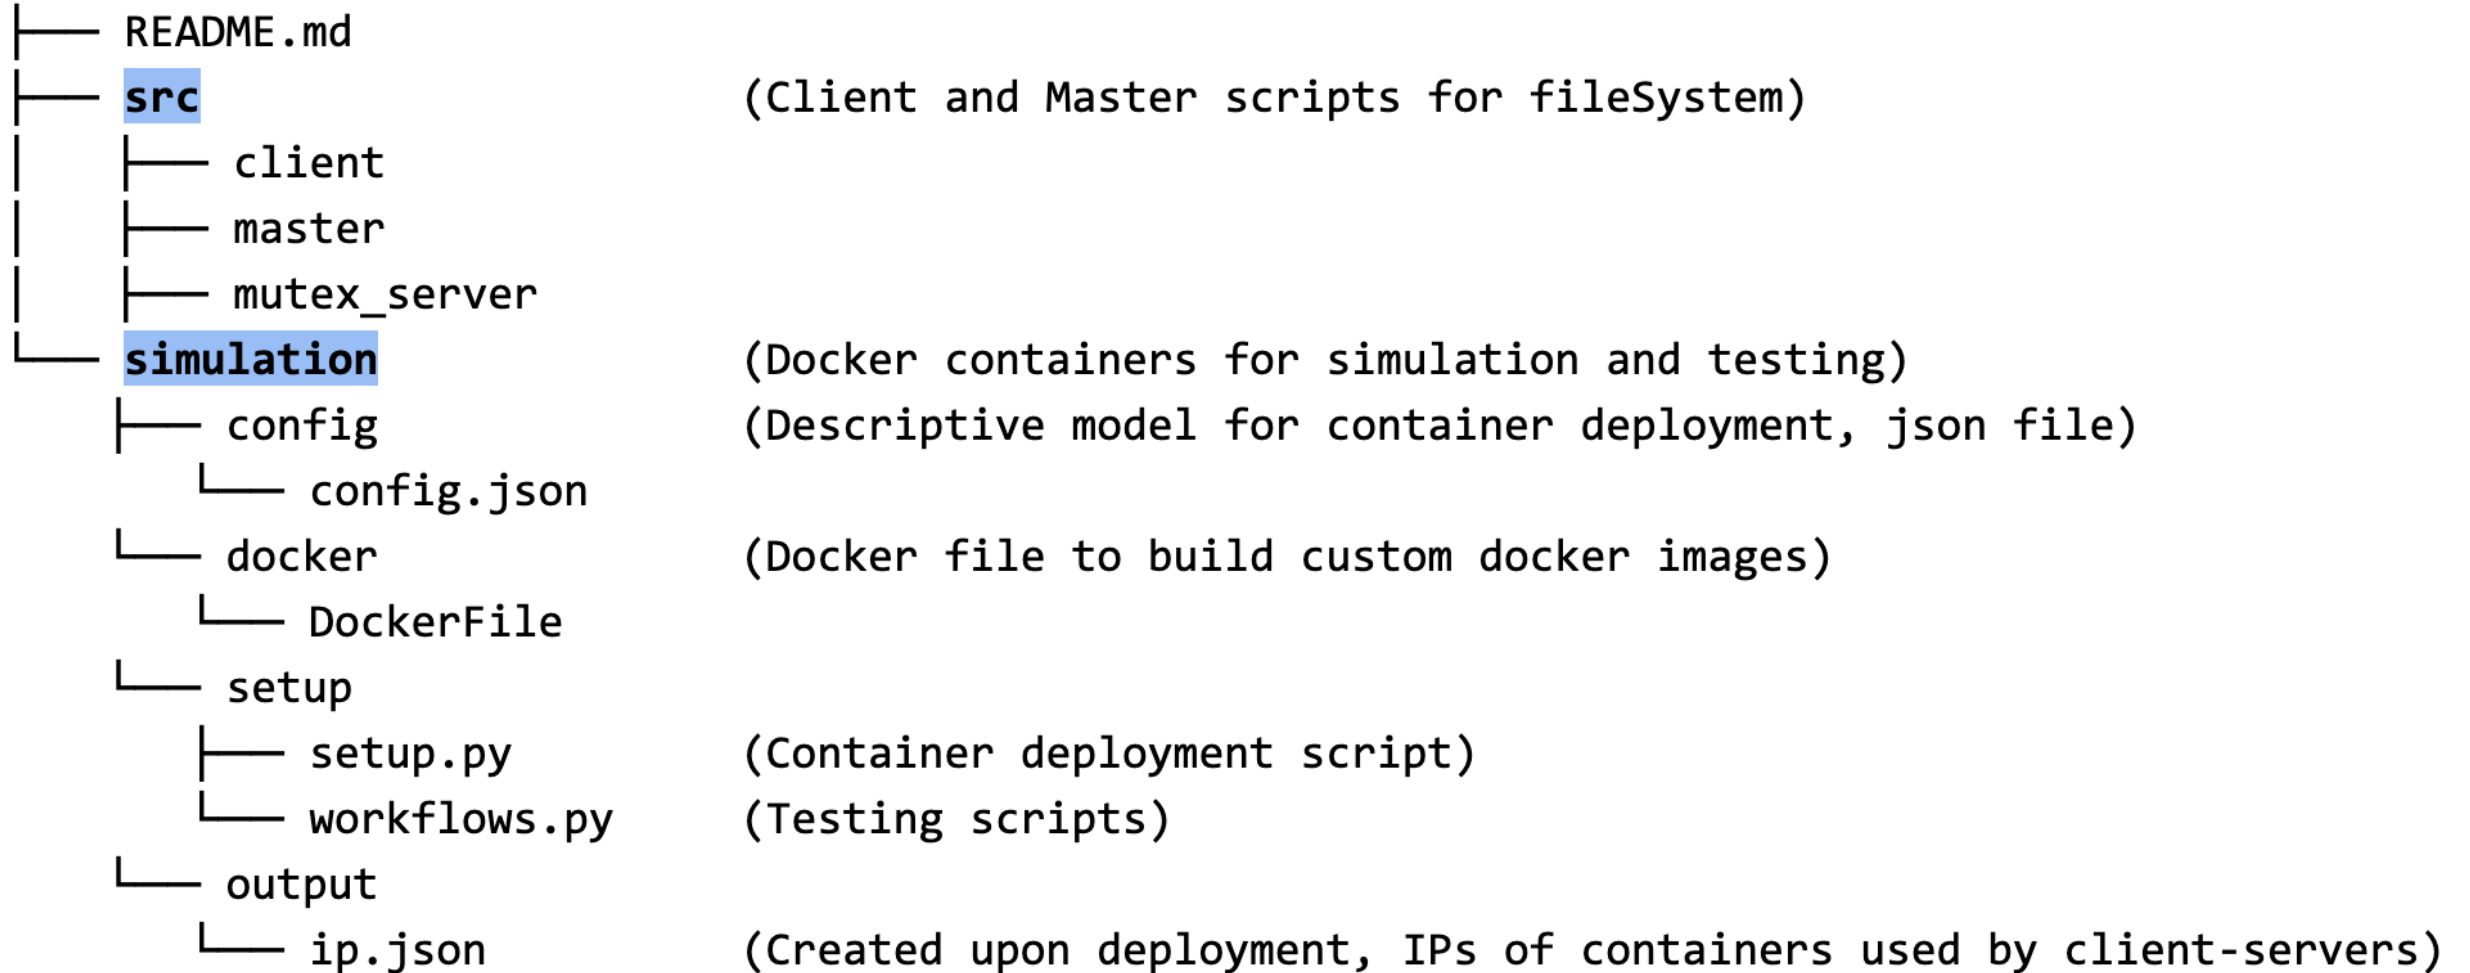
├── README.md
├── src                    (Client and Master scripts for fileSystem)
│   ├── client
│   ├── master
│   ├── mutex_server
└── simulation             (Docker containers for simulation and testing)
    ├── config             (Descriptive model for container deployment, json file)
    │   └── config.json
    └── docker             (Docker file to build custom docker images)
        └── DockerFile
    └── setup
        ├── setup.py       (Container deployment script)
        └── workflows.py   (Testing scripts)
    └── output
        └── ip.json        (Created upon deployment, IPs of containers used by client-servers)